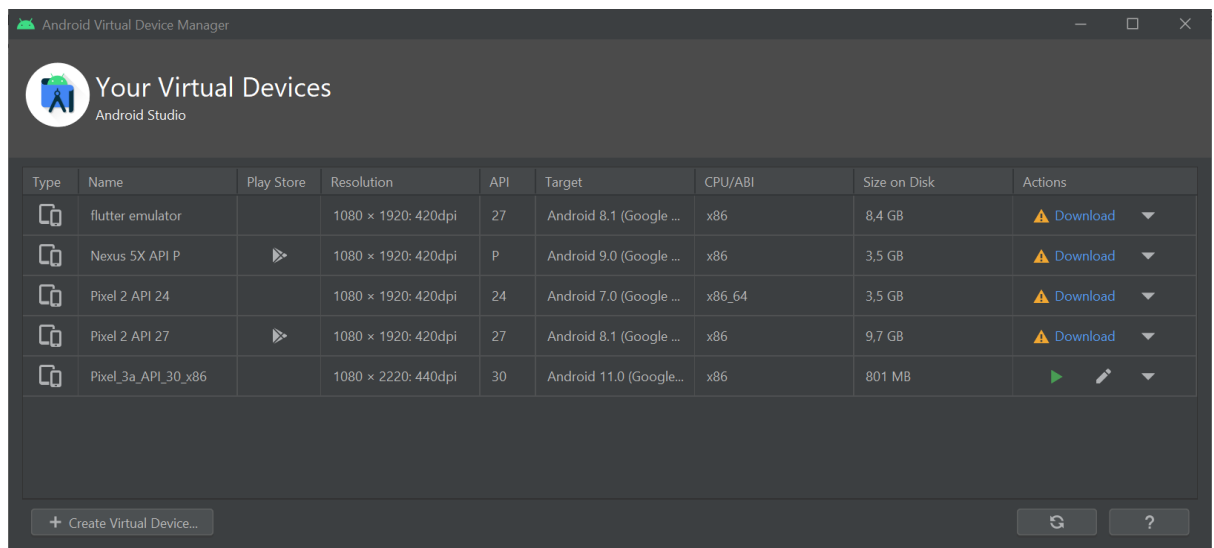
Android Virtual Device Manager

Your Virtual Devices
Android Studio

| Type | Name | Play Store | Resolution | API | Target | CPU/ABI | Size on Disk | Actions |
|---|---|---|---|---|---|---|---|---|
| | flutter emulator | | 1080 × 1920: 420dpi | 27 | Android 8.1 (Google ... | x86 | 8,4 GB | Download |
| | Nexus 5X API P | | 1080 × 1920: 420dpi | P | Android 9.0 (Google ... | x86 | 3,5 GB | Download |
| | Pixel 2 API 24 | | 1080 × 1920: 420dpi | 24 | Android 7.0 (Google ... | x86_64 | 3,5 GB | Download |
| | Pixel 2 API 27 | | 1080 × 1920: 420dpi | 27 | Android 8.1 (Google ... | x86 | 9,7 GB | Download |
| | Pixel_3a_API_30_x86 | | 1080 × 2220: 440dpi | 30 | Android 11.0 (Google... | x86 | 801 MB | |

+ Create Virtual Device...

?